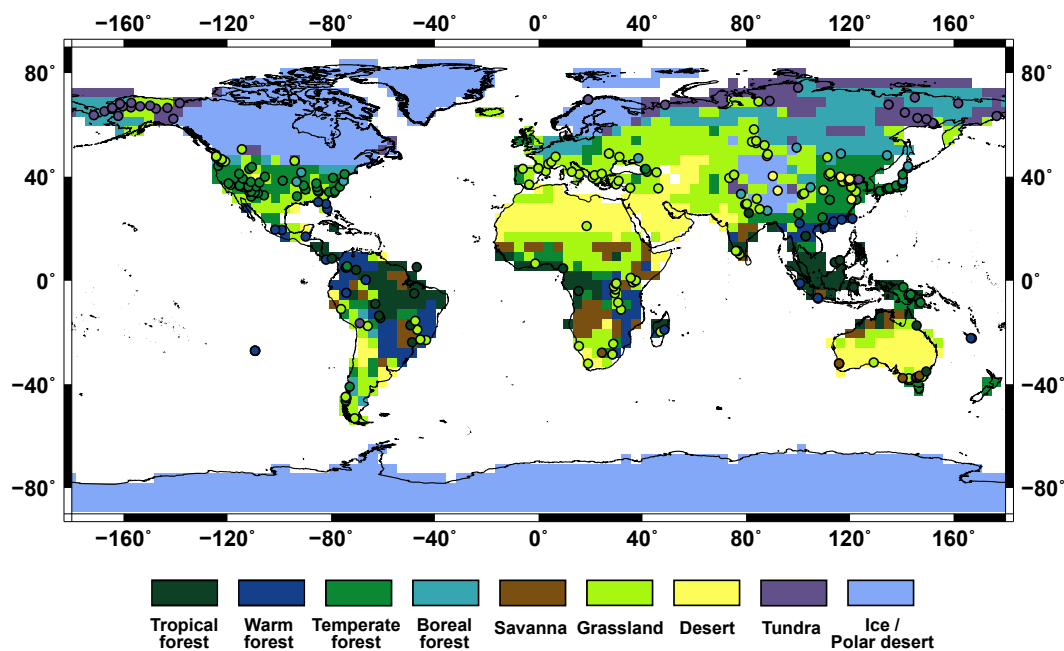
−160° −120° −80° −40° 0° 40° 80° 120° 160°

80° 40° 0° −40° −80°

80° 40° 0° −40° −80°

−160° −120° −80° −40° 0° 40° 80° 120° 160°

Tropical forest
Warm forest
Temperate forest
Boreal forest
Savanna
Grassland
Desert
Tundra
Ice / Polar desert